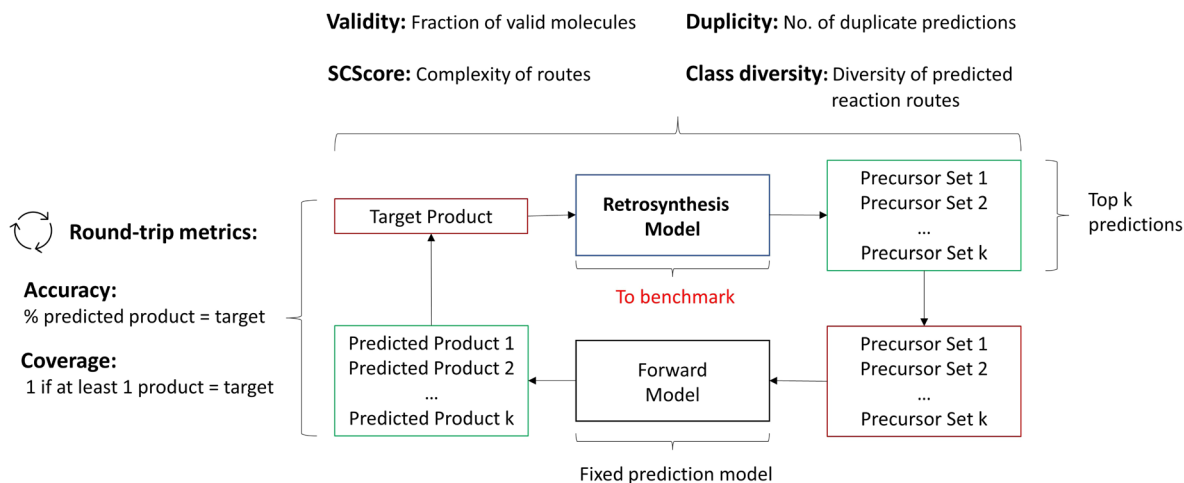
**Validity:** Fraction of valid molecules

**Duplicity:** No. of duplicate predictions

**SCScore:** Complexity of routes

**Class diversity**: Diversity of predicted reaction routes

**Round-trip metrics:**

**Accuracy:**
% predicted product = target

**Coverage:**
1 if at least 1 product = target

Target Product

**Retrosynthesis Model**

To benchmark

Precursor Set 1
Precursor Set 2
...
Precursor Set k

Top k predictions

Predicted Product 1
Predicted Product 2
...
Predicted Product k

Forward Model

Fixed prediction model

Precursor Set 1
Precursor Set 2
...
Precursor Set k